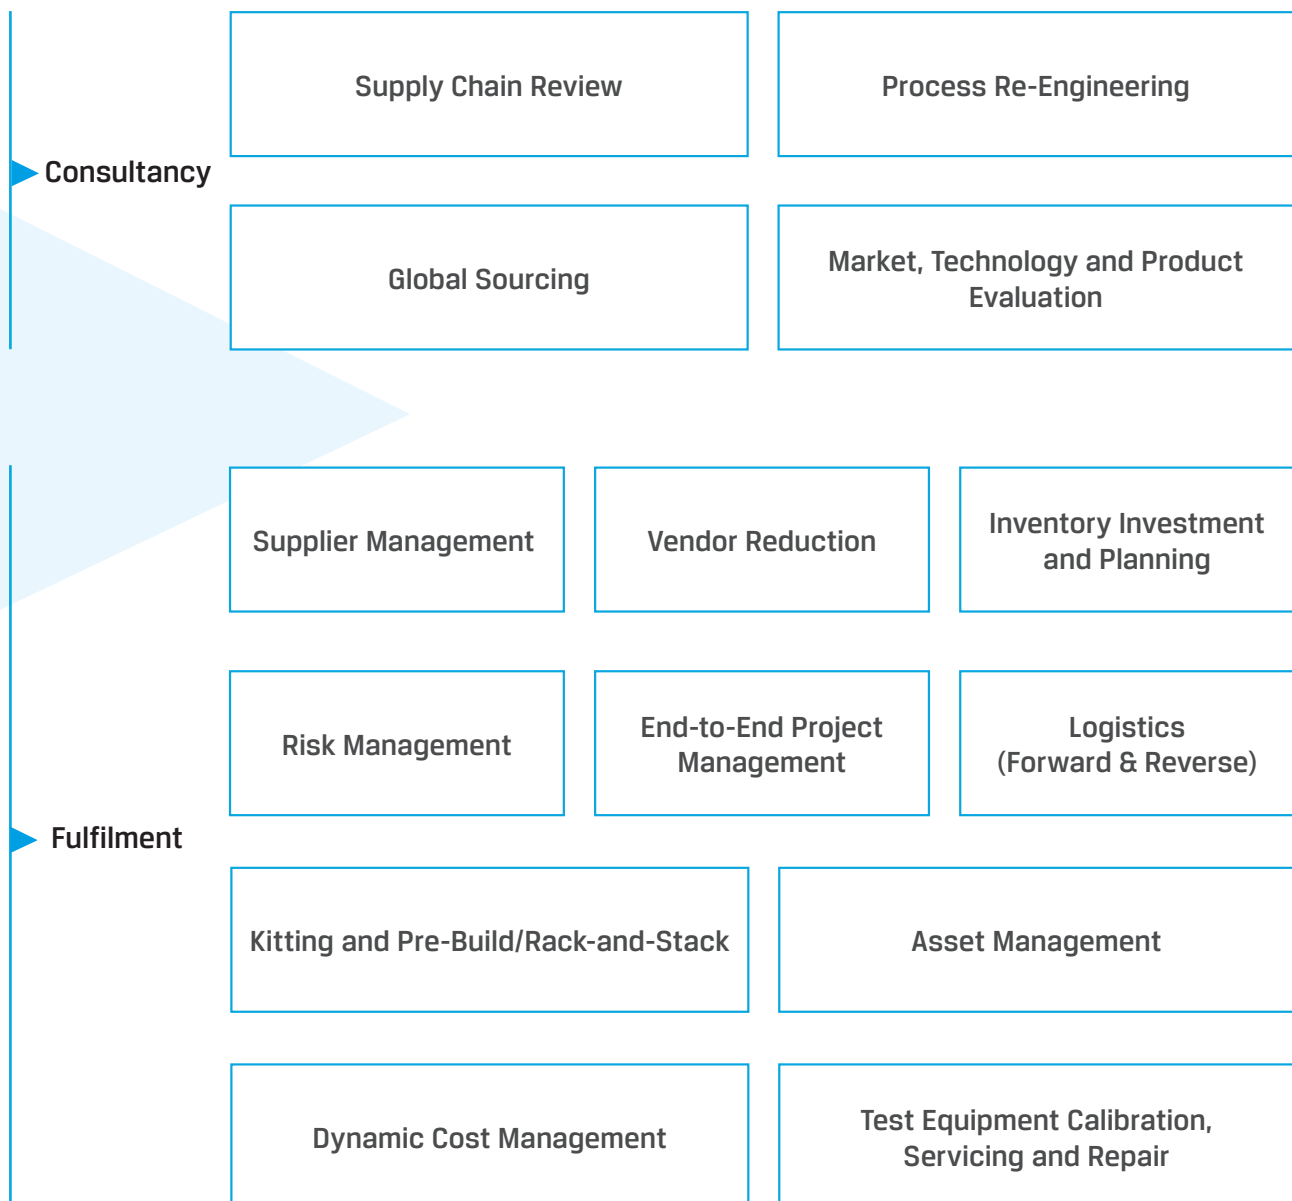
Supply Chain Review

Process Re-Engineering

Consultancy

Global Sourcing

Market, Technology and Product Evaluation

Supplier Management

Vendor Reduction

Inventory Investment and Planning

Risk Management

End-to-End Project Management

Logistics (Forward & Reverse)

Fulfilment

Kitting and Pre-Build/Rack-and-Stack

Asset Management

Dynamic Cost Management

Test Equipment Calibration, Servicing and Repair